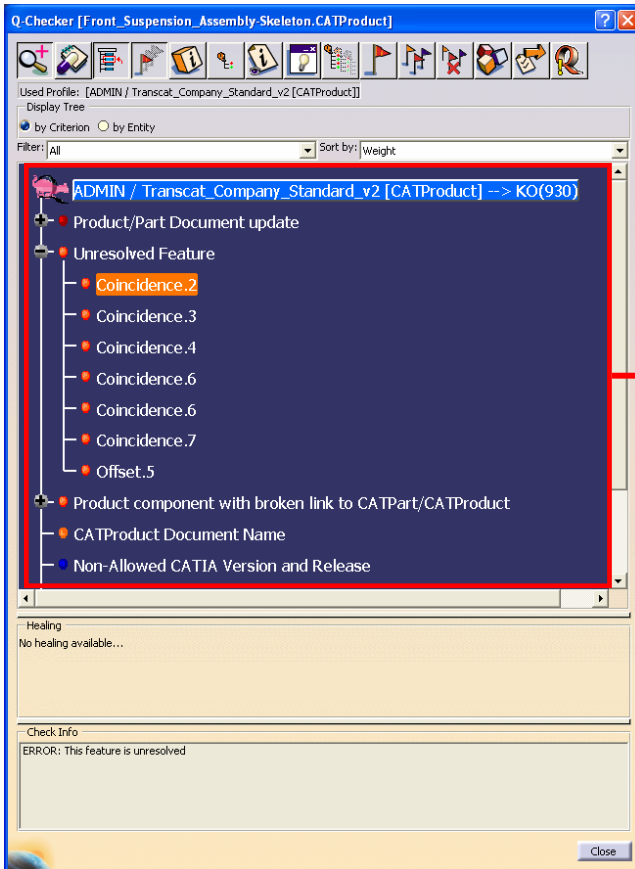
Q-Checker [Front_Suspension_Assembly-Skeleton.CATProduct]

Used Profile: [ADMIN / Transcat_Company_Standard_v2 [CATProduct]]

Display Tree

by Criterion
by Entity

Filter: All

Sort by: Weight

ADMIN / Transcat_Company_Standard_v2 [CATProduct] --> KO(930)

Product/Part Document update

Unresolved Feature

Coincidence.2

Coincidence.3

Coincidence.4

Coincidence.6

Coincidence.6

Coincidence.7

Offset.5

Product component with broken link to CATPart/CATProduct

CATProduct Document Name

Non-Allowed CATIA Version and Release

Healing

No healing available...

Check Info

ERROR: This feature is unresolved

Close